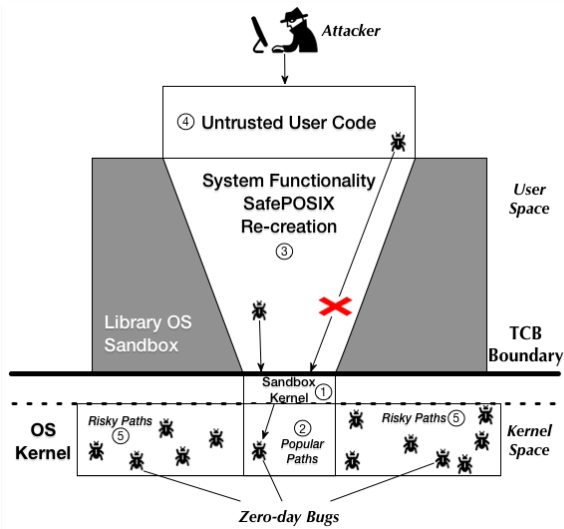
Attacker

④ Untrusted User Code

System Functionality
SafePOSIX
Re-creation
③

User Space

Library OS Sandbox

TCB Boundary

Sandbox Kernel ①

OS Kernel

Risky Paths ⑤

② Popular Paths

Risky Paths ⑤

Kernel Space

Zero-day Bugs